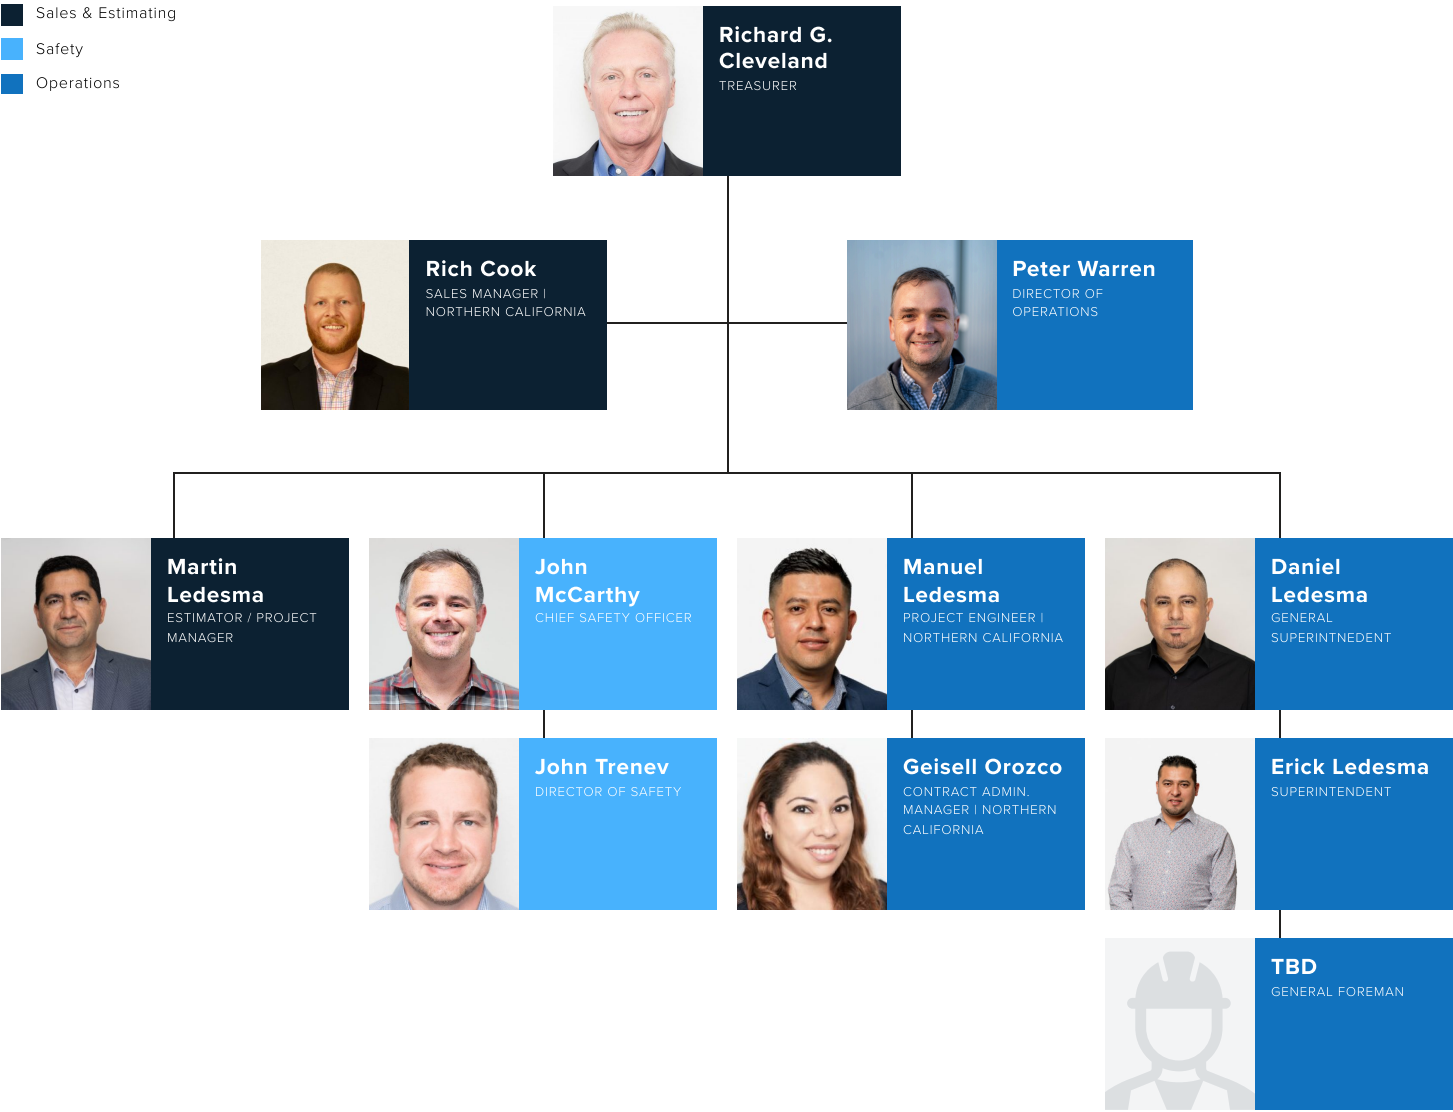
Sales & Estimating
Safety
Operations

Richard G. Cleveland
TREASURER

Rich Cook
SALES MANAGER | NORTHERN CALIFORNIA

Peter Warren
DIRECTOR OF OPERATIONS

Martin Ledesma
ESTIMATOR / PROJECT MANAGER

John McCarthy
CHIEF SAFETY OFFICER

Manuel Ledesma
PROJECT ENGINEER | NORTHERN CALIFORNIA

Daniel Ledesma
GENERAL SUPERINTNEDENT

John Trenev
DIRECTOR OF SAFETY

Geisell Orozco
CONTRACT ADMIN. MANAGER | NORTHERN CALIFORNIA

Erick Ledesma
SUPERINTENDENT

TBD
GENERAL FOREMAN